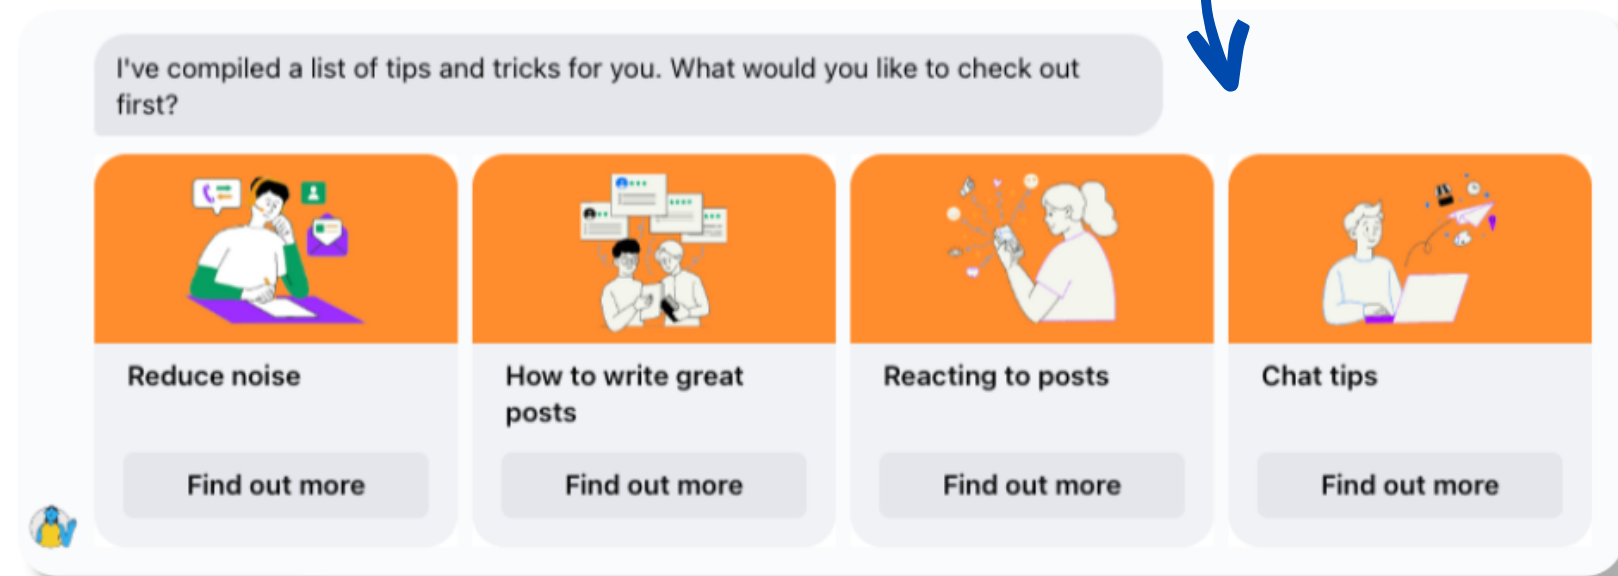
I've compiled a list of tips and tricks for you. What would you like to check out first?

Reduce noise

Find out more

How to write great posts

Find out more

Reacting to posts

Find out more

Chat tips

Find out more